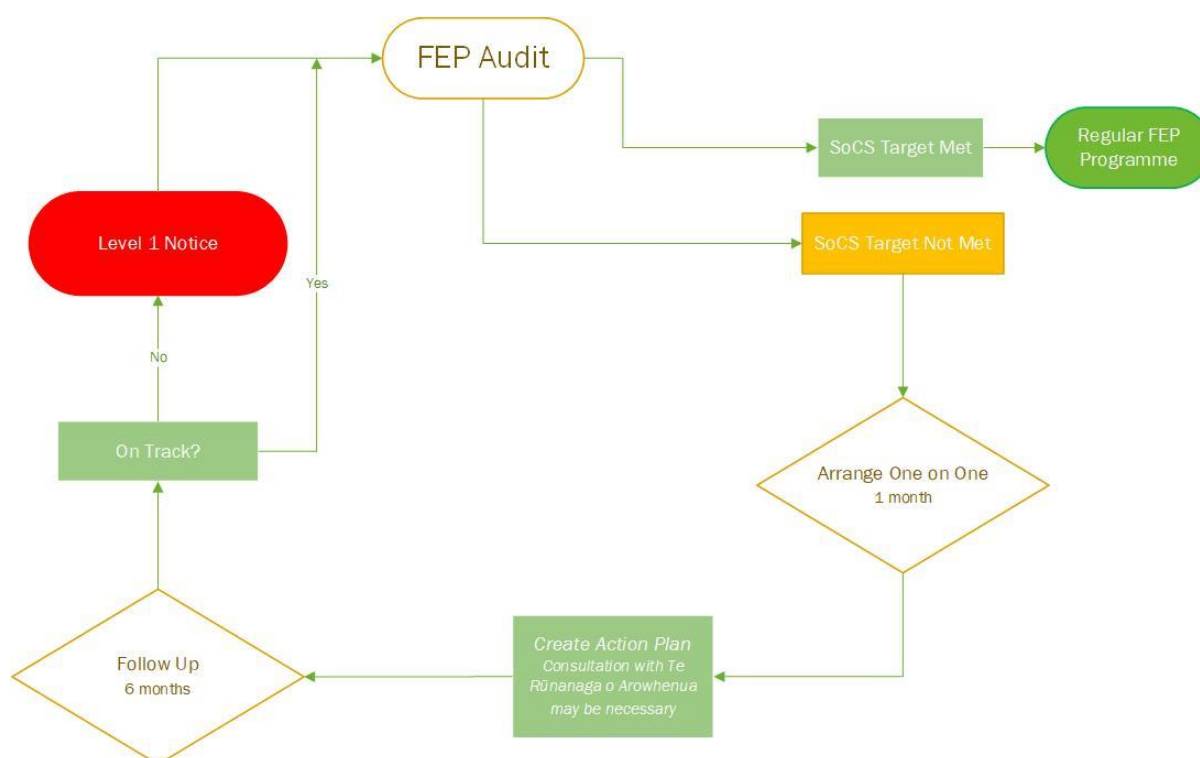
FEP Audit

SoCS Target Met

Regular FEP Programme

SoCS Target Not Met

Level 1 Notice

Yes

No

On Track?

Arrange One on One
1 month

Create Action Plan
Consultation with Te Rūnanaga o Arowhenua may be necessary

Follow Up
6 months